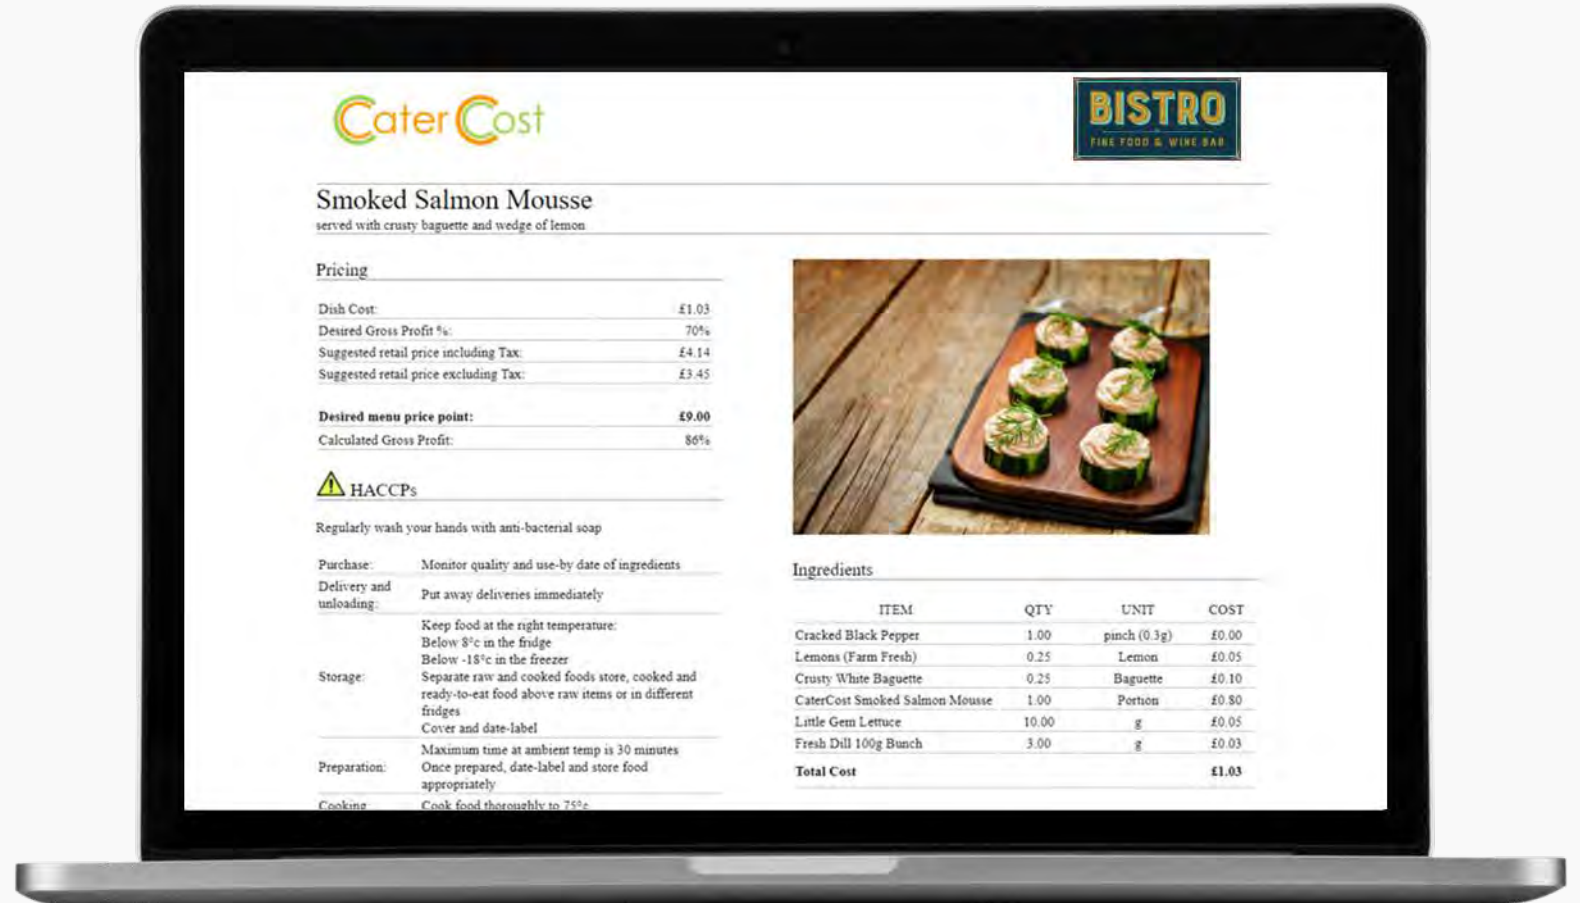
CaterCost

BISTRO
FINE FOOD & WINE BAR

Smoked Salmon Mousse
served with crusty baguette and wedge of lemon

Pricing

| | |
|---|---|
| Dish Cost: | £1.03 |
| Desired Gross Profit %: | 70% |
| Suggested retail price including Tax: | £4.14 |
| Suggested retail price excluding Tax: | £3.45 |
| **Desired menu price point:** | **£9.00** |
| Calculated Gross Profit: | 86% |

HACCPs

Regularly wash your hands with anti-bacterial soap

| | |
|---|---|
| Purchase: | Monitor quality and use-by date of ingredients |
| Delivery and unloading: | Put away deliveries immediately |
| Storage: | Keep food at the right temperature: Below 8°c in the fridge Below -18°c in the freezer Separate raw and cooked foods store, cooked and ready-to-eat food above raw items or in different fridges Cover and date-label |
| Preparation: | Maximum time at ambient temp is 30 minutes Once prepared, date-label and store food appropriately |
| Cooking: | Cook food thoroughly to 75°c |

Ingredients

| ITEM | QTY | UNIT | COST |
|---|---|---|---|
| Cracked Black Pepper | 1.00 | pinch (0.3g) | £0.00 |
| Lemons (Farm Fresh) | 0.25 | Lemon | £0.05 |
| Crusty White Baguette | 0.25 | Baguette | £0.10 |
| CaterCost Smoked Salmon Mousse | 1.00 | Portion | £0.80 |
| Little Gem Lettuce | 10.00 | g | £0.05 |
| Fresh Dill 100g Bunch | 3.00 | g | £0.03 |
| **Total Cost** | | | **£1.03** |